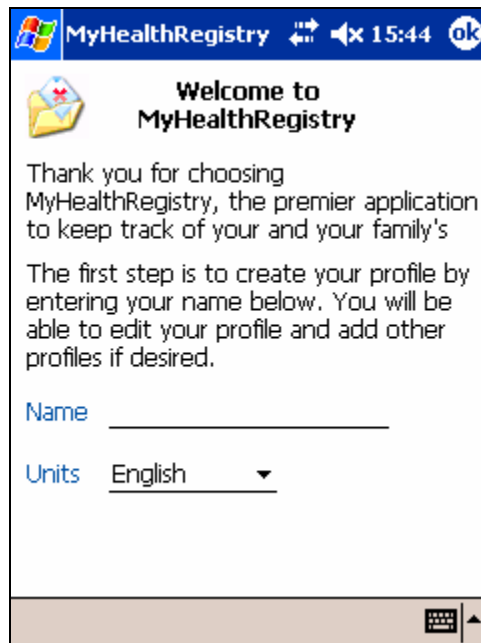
MyHealthRegistry 15:44 ok

Welcome to MyHealthRegistry

Thank you for choosing MyHealthRegistry, the premier application to keep track of your and your family's

The first step is to create your profile by entering your name below. You will be able to edit your profile and add other profiles if desired.

Name

Units English